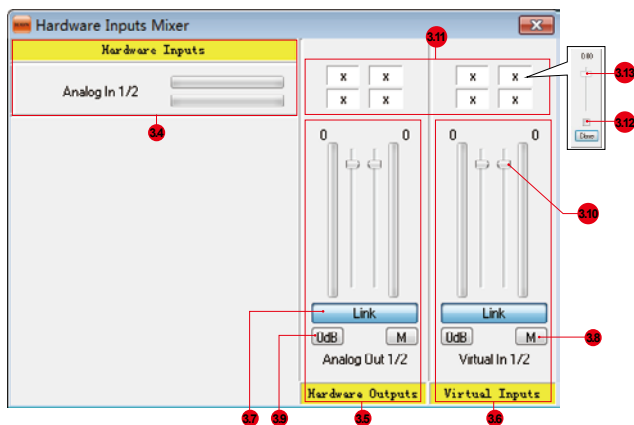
Hardware Inputs Mixer

Hardware Inputs

Analog In 1/2

3.4

3.11

x x
x x

x x
x x

0.00

3.13

3.12

Close

0 0

0 0

3.10

Link

Link

0dB M

0dB M

3.8

Analog Out 1/2

Virtual In 1/2

Hardware Outputs

Virtual Inputs

3.7 3.9 3.5 3.6